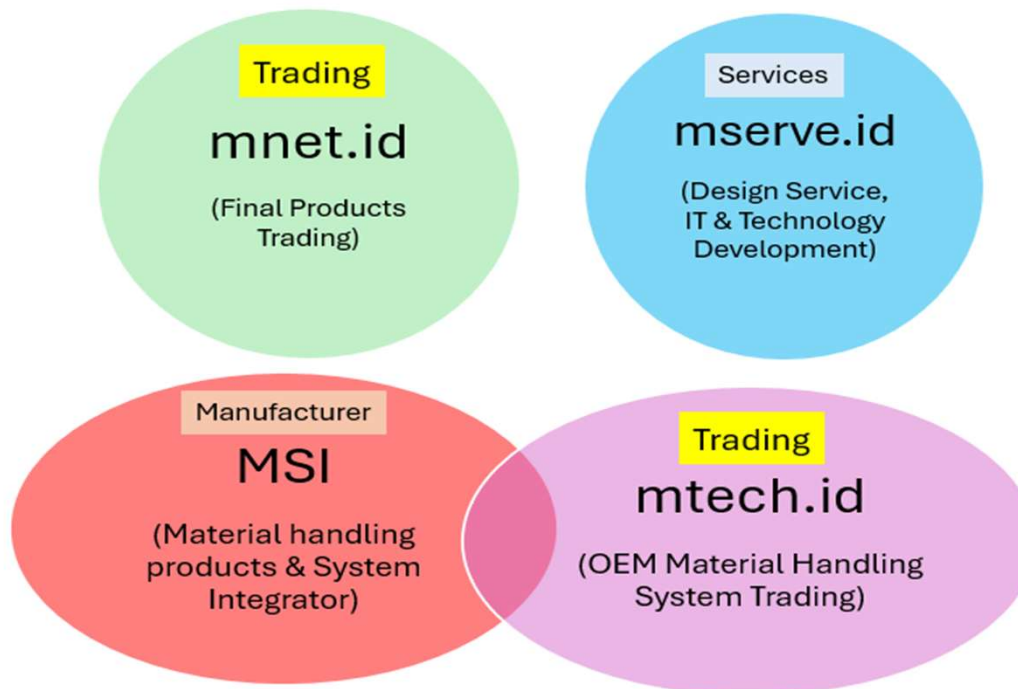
Trading
mnet.id
(Final Products Trading)

Services
mserve.id
(Design Service, IT & Technology Development)

Manufacturer
MSI
(Material handling products & System Integrator)

Trading
mtech.id
(OEM Material Handling System Trading)